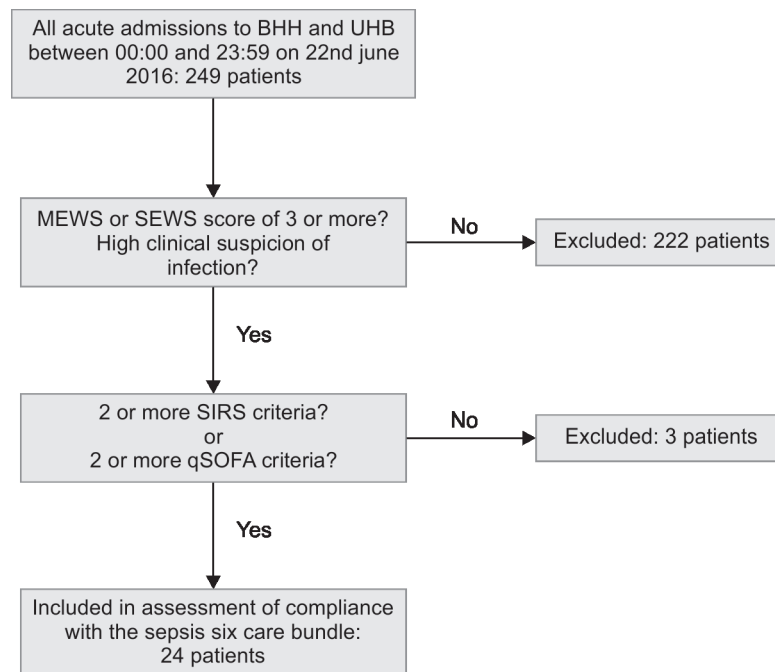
All acute admissions to BHH and UHB between 00:00 and 23:59 on 22nd june 2016: 249 patients

MEWS or SEWS score of 3 or more? High clinical suspicion of infection?

No

Excluded: 222 patients

Yes

2 or more SIRS criteria? or 2 or more qSOFA criteria?

No

Excluded: 3 patients

Yes

Included in assessment of compliance with the sepsis six care bundle: 24 patients